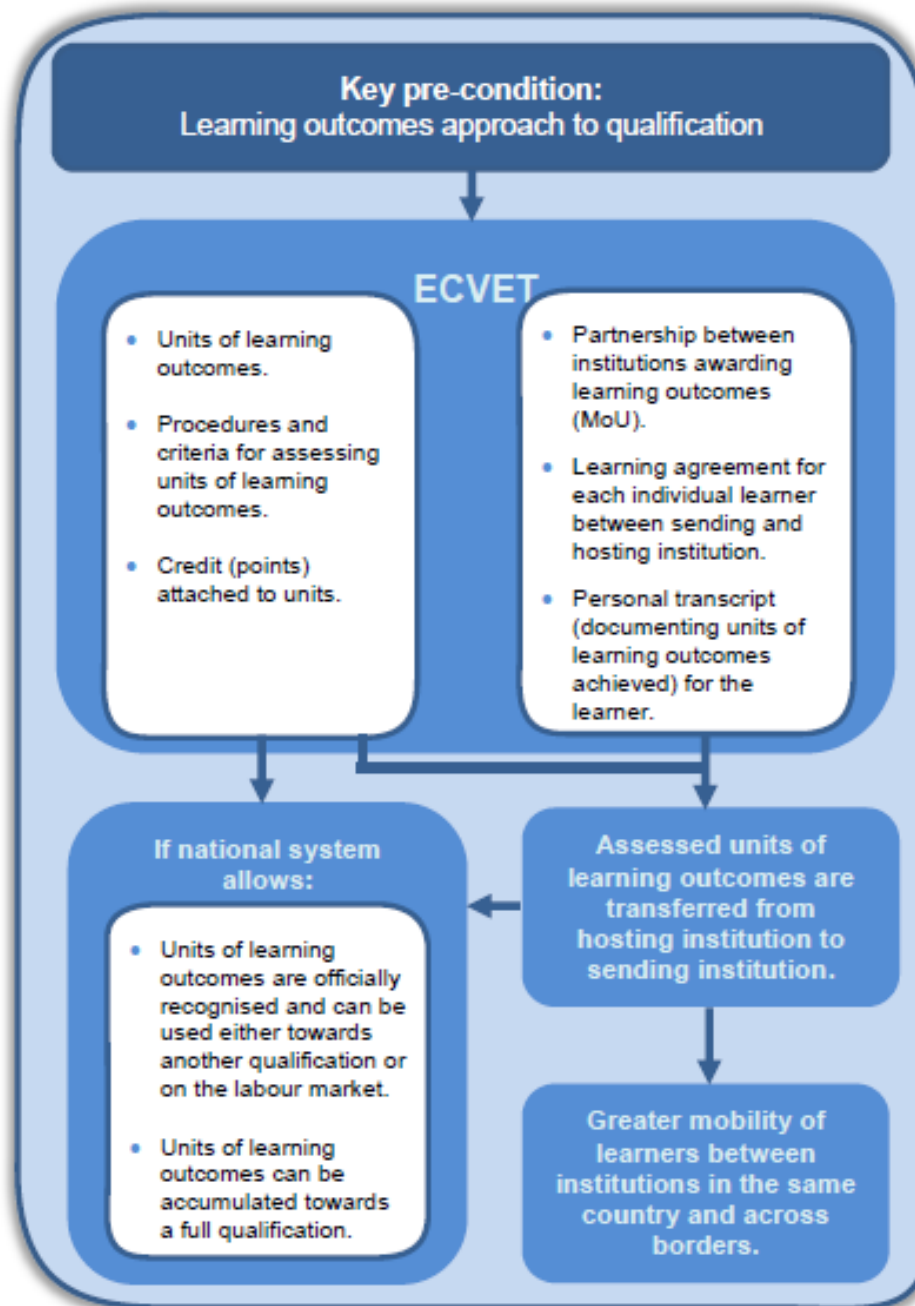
Key pre-condition:
Learning outcomes approach to qualification

ECVET

- Units of learning outcomes.
- Procedures and criteria for assessing units of learning outcomes.
- Credit (points) attached to units.

- Partnership between institutions awarding learning outcomes (MoU).
- Learning agreement for each individual learner between sending and hosting institution.
- Personal transcript (documenting units of learning outcomes achieved) for the learner.

If national system allows:

- Units of learning outcomes are officially recognised and can be used either towards another qualification or on the labour market.
- Units of learning outcomes can be accumulated towards a full qualification.

Assessed units of learning outcomes are transferred from hosting institution to sending institution.

Greater mobility of learners between institutions in the same country and across borders.